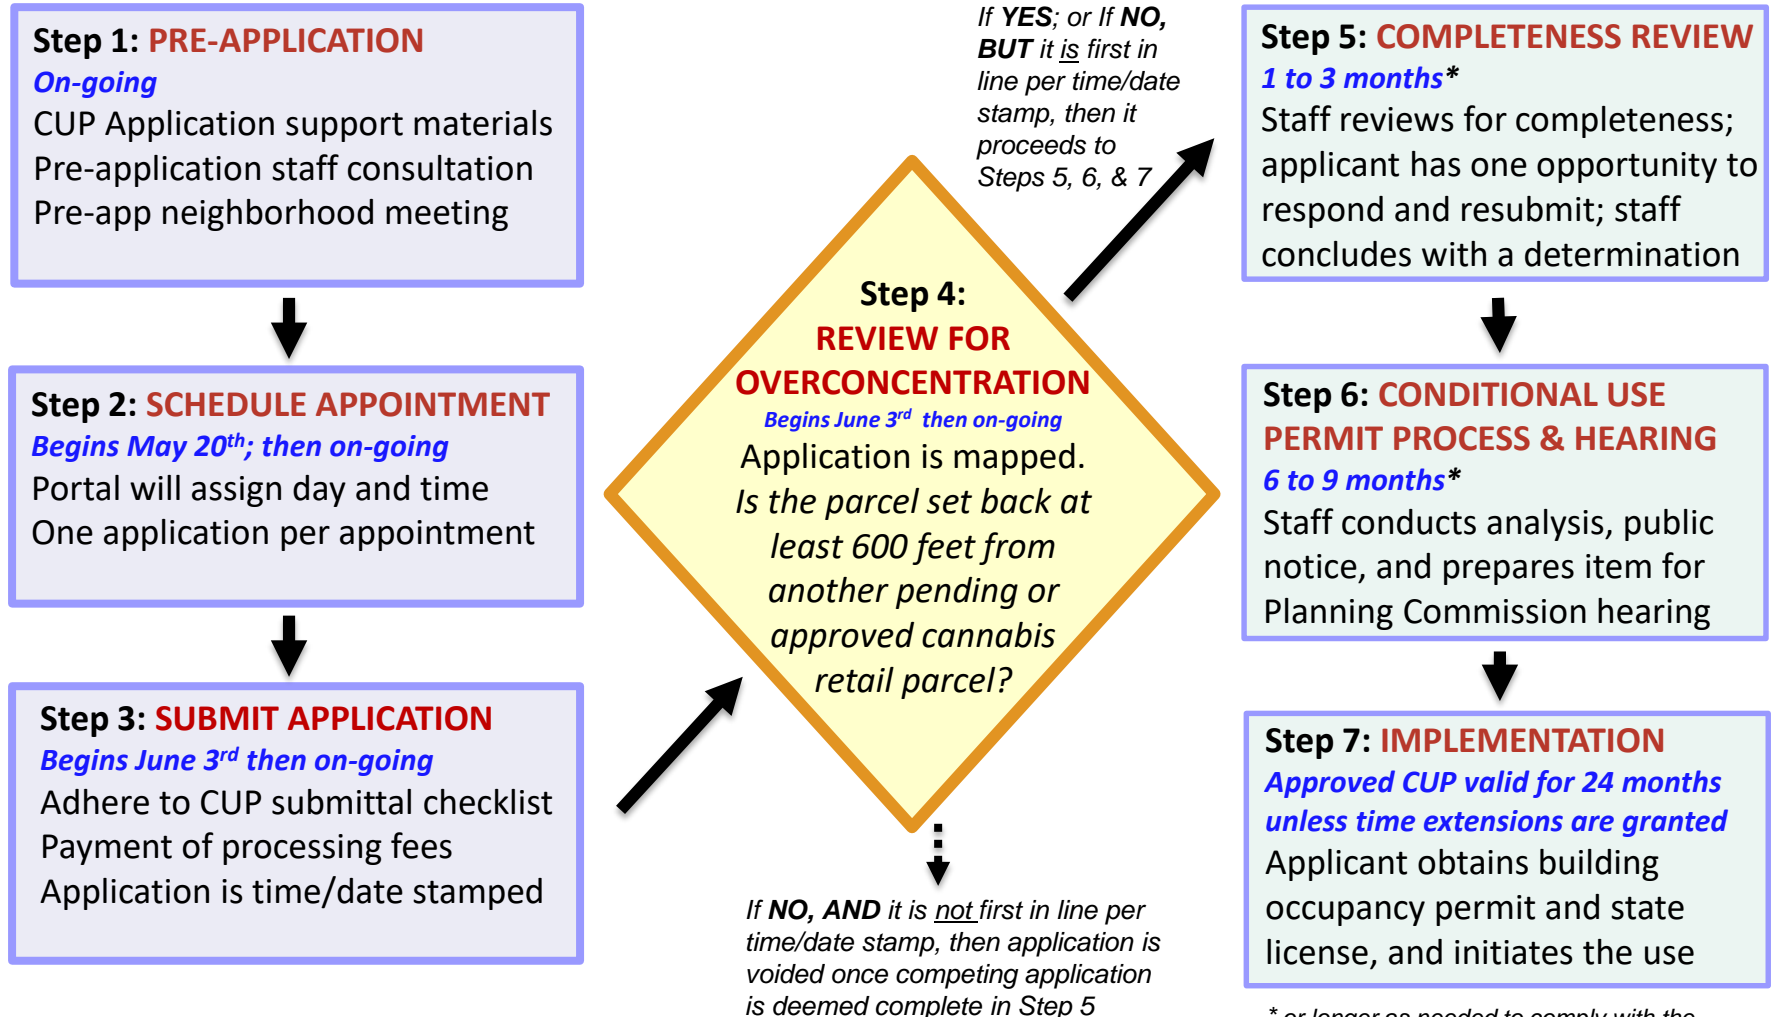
Step 1: PRE-APPLICATION
On-going
CUP Application support materials
Pre-application staff consultation
Pre-app neighborhood meeting

Step 2: SCHEDULE APPOINTMENT
Begins May 20$^{th}$; then on-going
Portal will assign day and time
One application per appointment

Step 3: SUBMIT APPLICATION
Begins June 3$^{rd}$ then on-going
Adhere to CUP submittal checklist
Payment of processing fees
Application is time/date stamped

Step 4:
REVIEW FOR OVERCONCENTRATION
Begins June 3$^{rd}$ then on-going
Application is mapped.
Is the parcel set back at least 600 feet from another pending or approved cannabis retail parcel?

If YES; or If NO, BUT it is first in line per time/date stamp, then it proceeds to Steps 5, 6, & 7

If NO, AND it is not first in line per time/date stamp, then application is voided once competing application is deemed complete in Step 5

Step 5: COMPLETENESS REVIEW
1 to 3 months*
Staff reviews for completeness; applicant has one opportunity to respond and resubmit; staff concludes with a determination

Step 6: CONDITIONAL USE PERMIT PROCESS & HEARING
6 to 9 months*
Staff conducts analysis, public notice, and prepares item for Planning Commission hearing

Step 7: IMPLEMENTATION
Approved CUP valid for 24 months unless time extensions are granted
Applicant obtains building occupancy permit and state license, and initiates the use

* or longer as needed to comply with the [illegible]